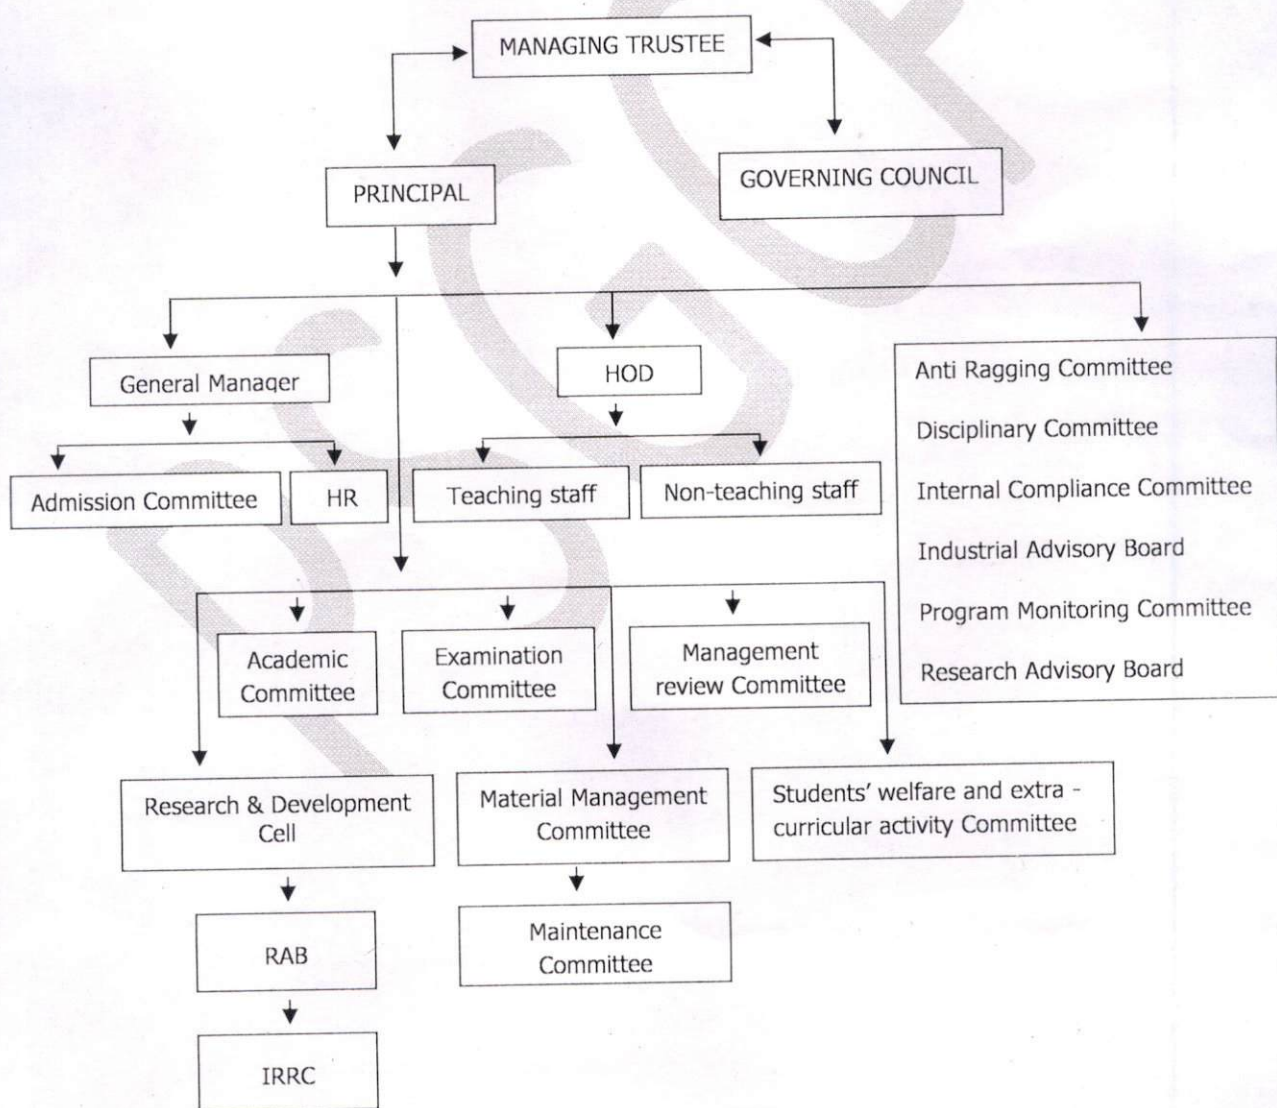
MANAGING TRUSTEE

PRINCIPAL

GOVERNING COUNCIL

General Manager

HOD

Anti Ragging Committee

Disciplinary Committee

Internal Compliance Committee

Industrial Advisory Board

Program Monitoring Committee

Research Advisory Board

Admission Committee

HR

Teaching staff

Non-teaching staff

Academic Committee

Examination Committee

Management review Committee

Research & Development Cell

Material Management Committee

Students' welfare and extra - curricular activity Committee

RAB

Maintenance Committee

IRRC